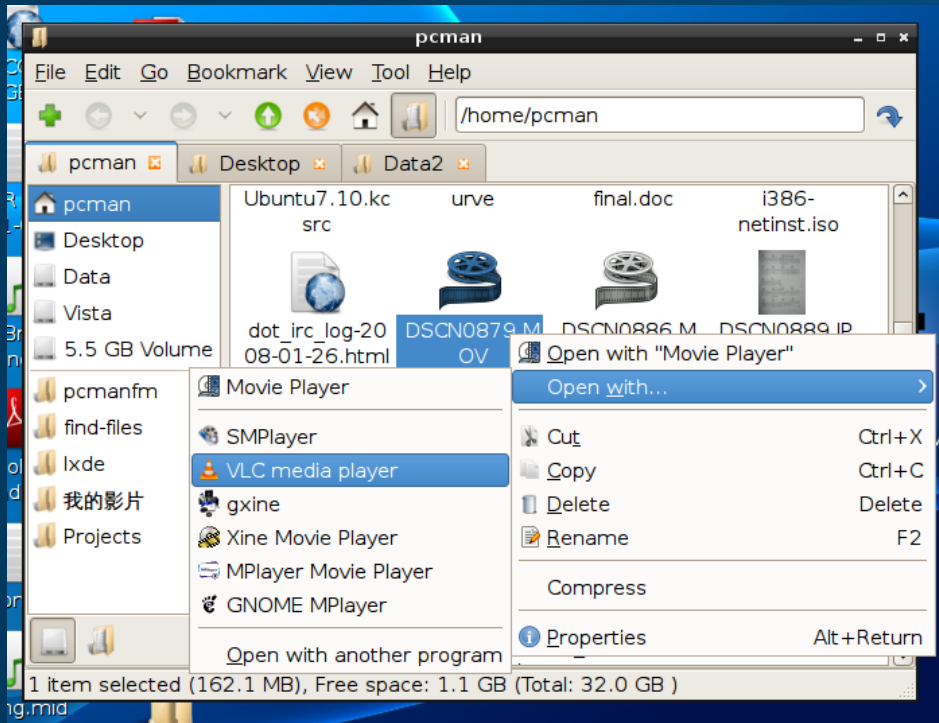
pcman

File Edit Go Bookmark View Tool Help

/home/pcman

pcman Desktop Data2

pcman
Desktop
Data
Vista
5.5 GB Volume
pcmanfm
find-files
lxde
我的影片
Projects

Ubuntu7.10.kcsrc
urve
final.doc
i386-netinst.iso
dot_irc_log-2008-01-26.html
DSCN0879.MOV
DSCN0886.M
DSCN0889.JP

Movie Player
SMPlayer
VLC media player
gxine
Xine Movie Player
MPlayer Movie Player
GNOME MPlayer
Open with another program

Open with "Movie Player"
Open with...
Cut Ctrl+X
Copy Ctrl+C
Delete Delete
Rename F2
Compress
Properties Alt+Return

1 item selected (162.1 MB), Free space: 1.1 GB (Total: 32.0 GB )

ng.mid